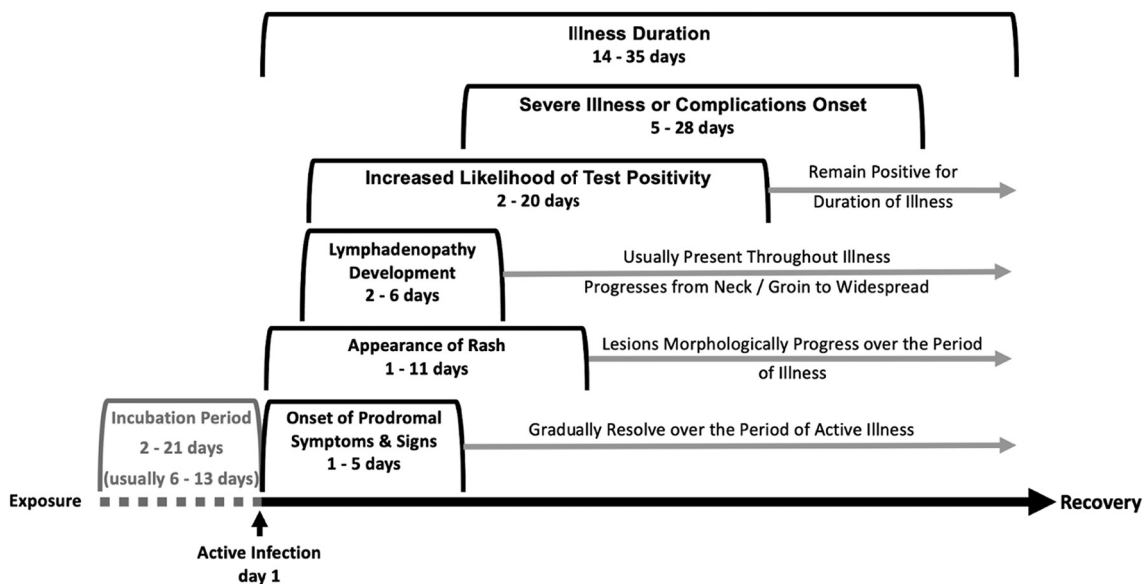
Illness Duration
14 - 35 days

Severe Illness or Complications Onset
5 - 28 days

Increased Likelihood of Test Positivity
2 - 20 days

Remain Positive for Duration of Illness

Lymphadenopathy Development
2 - 6 days

Usually Present Throughout Illness
Progresses from Neck / Groin to Widespread

Appearance of Rash
1 - 11 days

Lesions Morphologically Progress over the Period of Illness

Incubation Period
2 - 21 days
(usually 6 - 13 days)

Onset of Prodromal Symptoms & Signs
1 - 5 days

Gradually Resolve over the Period of Active Illness

Exposure

Recovery

Active Infection
day 1